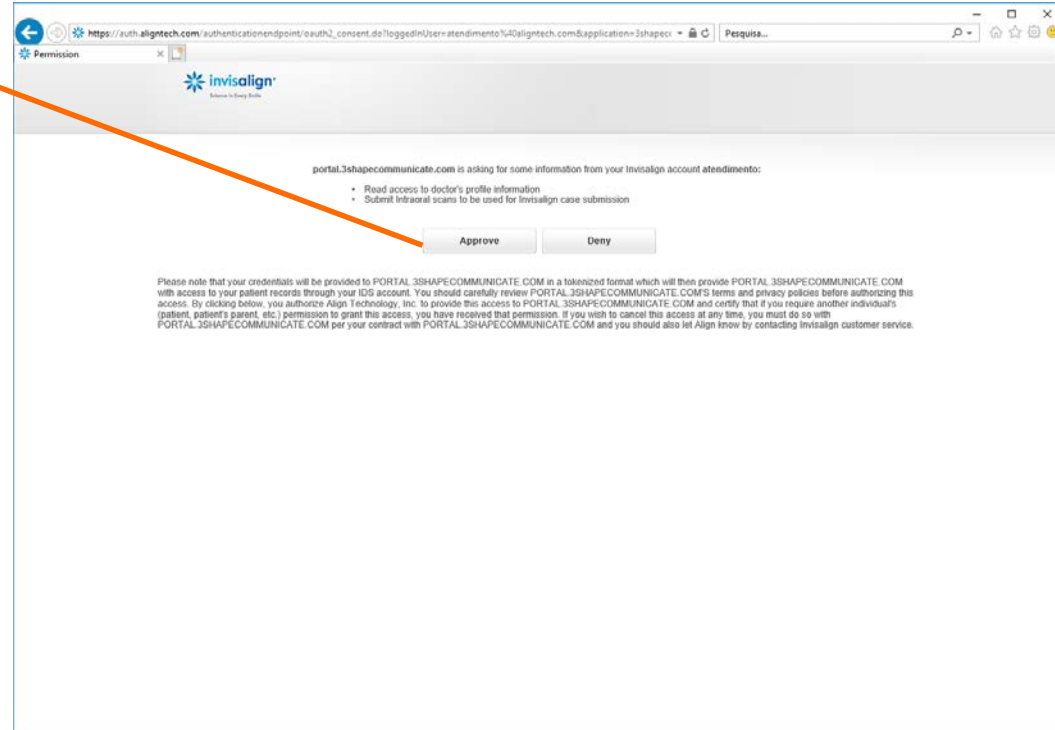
https://auth.aligntech.com/authenticationendpoint/oauth2_consent.do?loggedInUser=atendimento%40aligntech.com&application=3shapec

Pesquisa...

Permission

invisalign

Science in Every Smile

portal.3shapecommunicate.com is asking for some information from your Invisalign account atendimento:

- Read access to doctor's profile information
- Submit Intraoral scans to be used for Invisalign case submission

Approve

Deny

Please note that your credentials will be provided to PORTAL.3SHAPECOMMUNICATE.COM in a tokenized format which will then provide PORTAL.3SHAPECOMMUNICATE.COM with access to your patient records through your IDS account. You should carefully review PORTAL.3SHAPECOMMUNICATE.COM'S terms and privacy policies before authorizing this access. By clicking below, you authorize Align Technology, Inc. to provide this access to PORTAL.3SHAPECOMMUNICATE.COM and certify that if you require another individual's (patient, patient's parent, etc.) permission to grant this access, you have received that permission. If you wish to cancel this access at any time, you must do so with PORTAL.3SHAPECOMMUNICATE.COM per your contract with PORTAL.3SHAPECOMMUNICATE.COM and you should also let Align know by contacting Invisalign customer service.